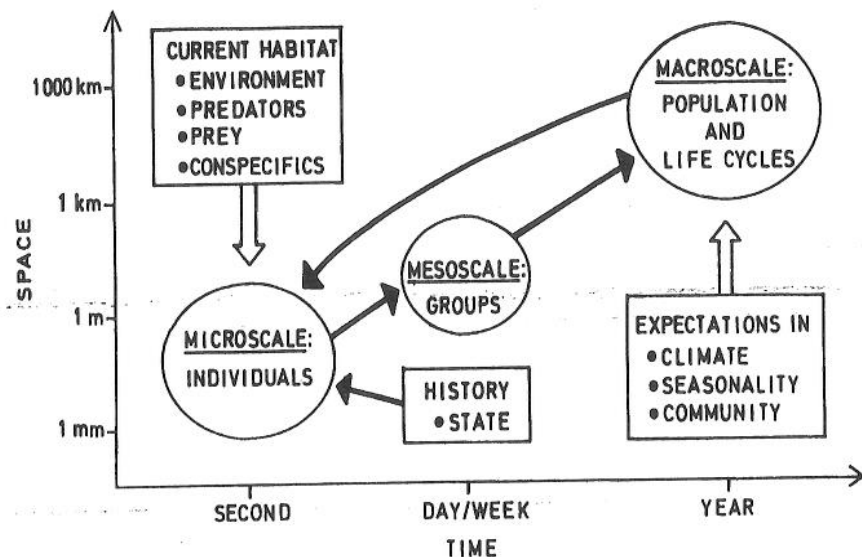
CURRENT HABITAT
• ENVIRONMENT
• PREDATORS
• PREY
• CONSPECIFICS

MACROSCALE:
POPULATION AND LIFE CYCLES

1000 km
1 km
SPACE
1 m
1 mm

MESOSCALE:
GROUPS

MICROSCALE:
INDIVIDUALS

HISTORY
• STATE

EXPECTATIONS IN
• CLIMATE
• SEASONALITY
• COMMUNITY

SECOND
DAY/WEEK
YEAR
TIME